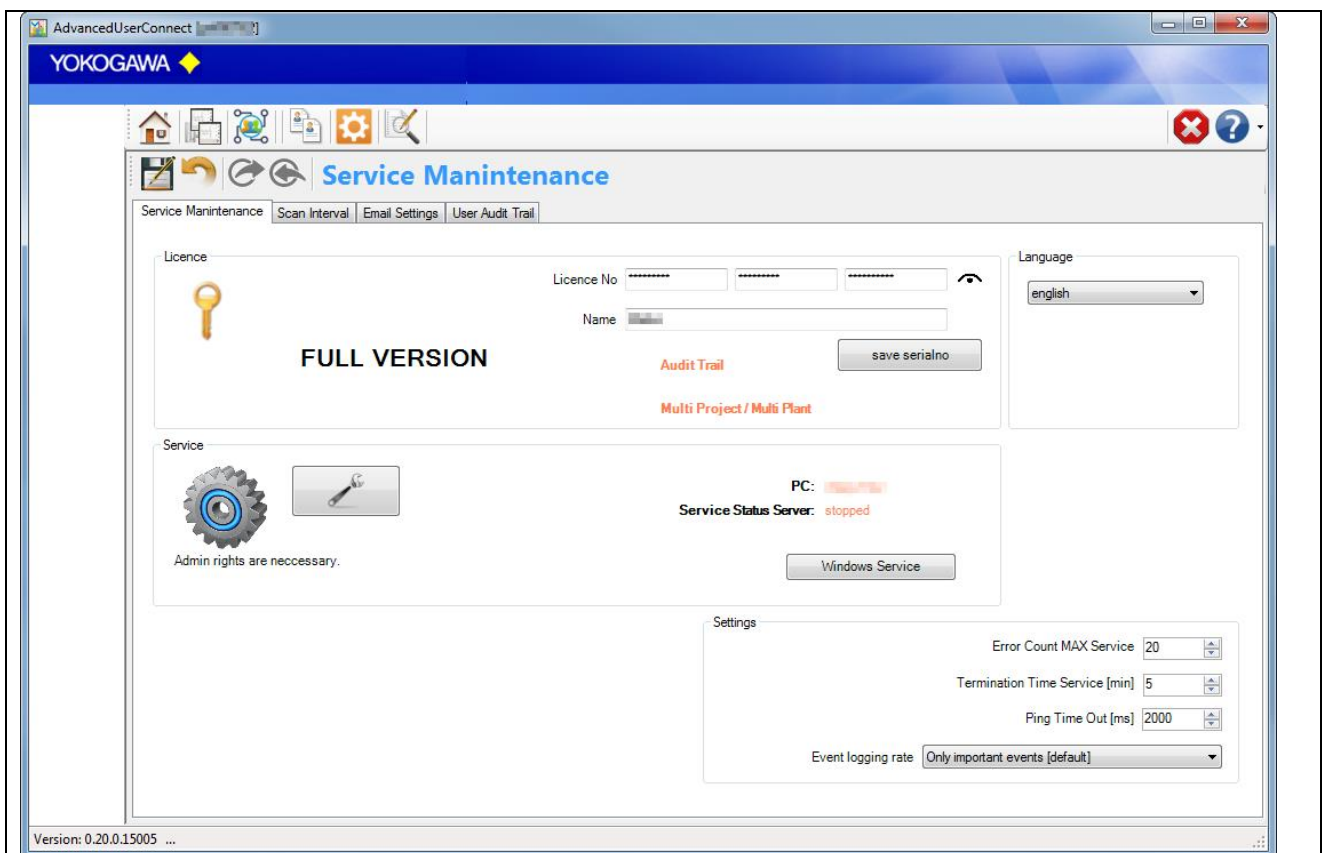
AdvancedUserConnect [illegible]

YOKOGAWA

Service Manintenance

Service Manintenance | Scan Interval | Email Settings | User Audit Trail

Licence

Licence No ********** ********** **********

Name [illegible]

FULL VERSION

save serialno

Audit Trail

Multi Project / Multi Plant

Language

english

Service

PC: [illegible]

Service Status Server: stopped

Admin rights are neccessary.

Windows Service

Settings

Error Count MAX Service 20

Termination Time Service [min] 5

Ping Time Out [ms] 2000

Event logging rate Only important events [default]

Version: 0.20.0.15005 ...